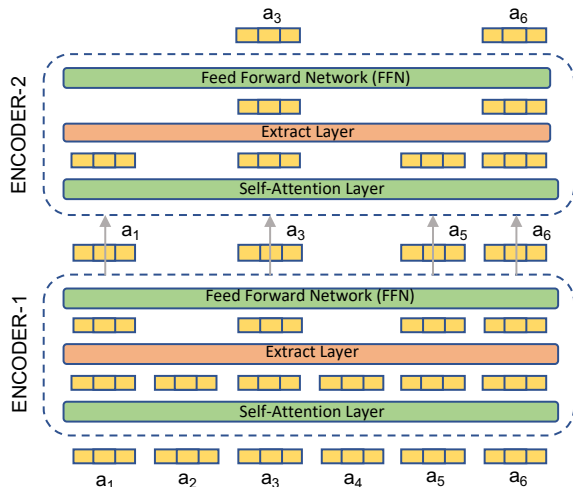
$a_3$ $a_6$

ENCODER-2

Feed Forward Network (FFN)

Extract Layer

Self-Attention Layer

$a_1$ $a_3$ $a_5$ $a_6$

ENCODER-1

Feed Forward Network (FFN)

Extract Layer

Self-Attention Layer

$a_1$ $a_2$ $a_3$ $a_4$ $a_5$ $a_6$